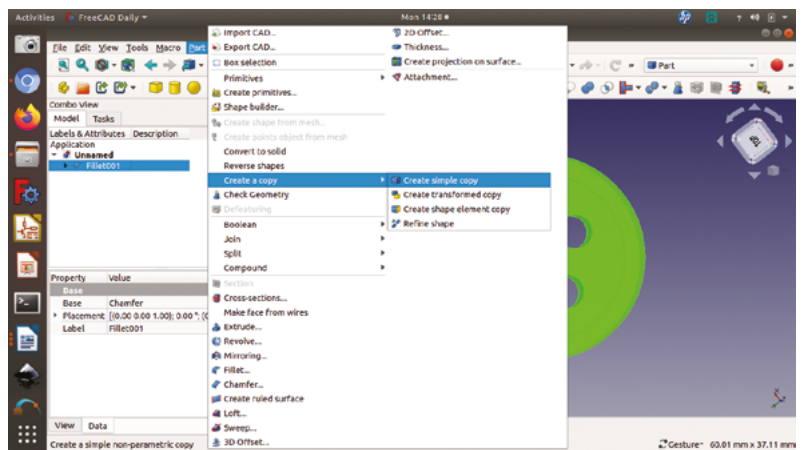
Activities FreeCAD Daily ▾ Mon 14:28

File Edit View Tools Macro Part

Import CAD...
Export CAD...
Box selection
Primitives
Create primitives...
Shape builder...
Create shape from mesh...
Create points object from mesh
Convert to solid
Reverse shapes
Create a copy
Check Geometry
Defeaturing
Boolean
Join
Split
Compound
Sections
Cross-sections...
Make face from wires
Extrude...
Revolve...
Mirroring...
Fillet...
Chamfer...
Create ruled surface
Loft...
Sweep...
3D Offset...

2D Offset...
Thickness...
Create projection on surface...
Attachment...

Create simple copy
Create transformed copy
Create shape element copy
Refine shape

Part

Combo View
Model Tasks
Labels & Attributes Description
Application
Unnamed
Fillet001

| Property | Value |
|---|---|
| Base | |
| Base | Chamfer |
| Placement | [(0.00 0.00 1.00); 0.00 °; (( |
| Label | Fillet001 |

View Data

Create a simple non-parametric copy

Gesture 60.01 mm x 37.11 mm